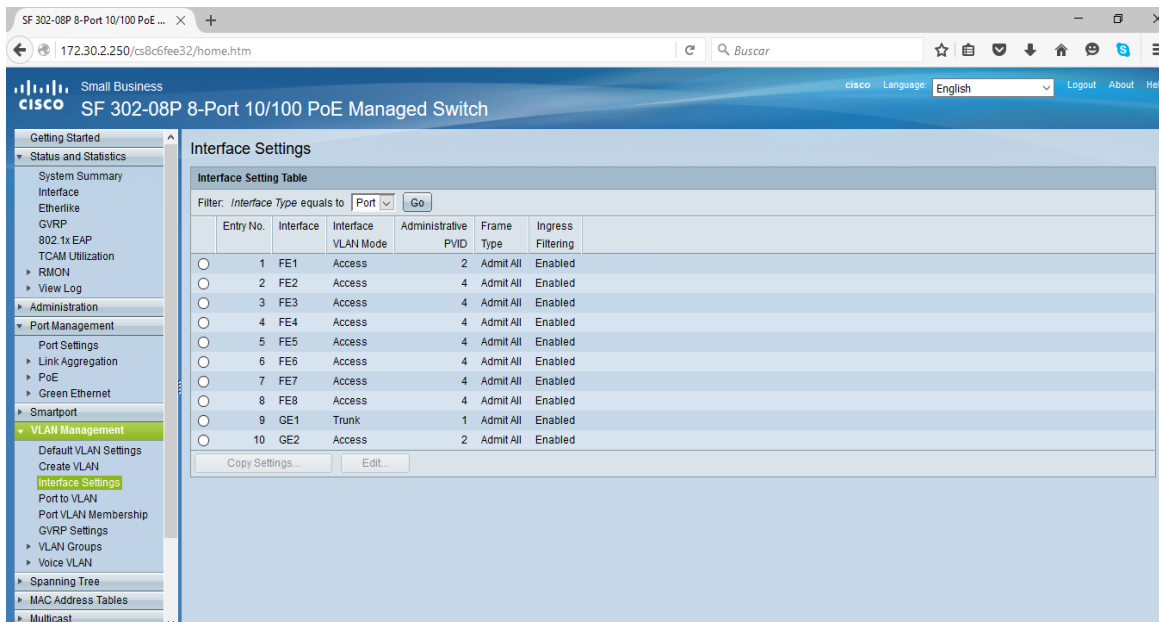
SF 302-08P 8-Port 10/100 PoE ... ×  +

172.30.2.250/cs8c6fee32/home.htm

Buscar

Small Business
cisco SF 302-08P 8-Port 10/100 PoE Managed Switch

cisco Language: English Logout About He

Getting Started
Status and Statistics
System Summary
Interface
Etherlike
GVRP
802.1x EAP
TCAM Utilization
RMON
View Log
Administration
Port Management
Port Settings
Link Aggregation
PoE
Green Ethernet
Smartport
VLAN Management
Default VLAN Settings
Create VLAN
Interface Settings
Port to VLAN
Port VLAN Membership
GVRP Settings
VLAN Groups
Voice VLAN
Spanning Tree
MAC Address Tables
Multicast

Interface Settings

Interface Setting Table

Filter: Interface Type equals to Port Go

| | Entry No. | Interface | Interface VLAN Mode | Administrative PVID | Frame Type | Ingress Filtering |
|---|---|---|---|---|---|---|
| ○ | 1 | FE1 | Access | 2 | Admit All | Enabled |
| ○ | 2 | FE2 | Access | 4 | Admit All | Enabled |
| ○ | 3 | FE3 | Access | 4 | Admit All | Enabled |
| ○ | 4 | FE4 | Access | 4 | Admit All | Enabled |
| ○ | 5 | FE5 | Access | 4 | Admit All | Enabled |
| ○ | 6 | FE6 | Access | 4 | Admit All | Enabled |
| ○ | 7 | FE7 | Access | 4 | Admit All | Enabled |
| ○ | 8 | FE8 | Access | 4 | Admit All | Enabled |
| ○ | 9 | GE1 | Trunk | 1 | Admit All | Enabled |
| ○ | 10 | GE2 | Access | 2 | Admit All | Enabled |

Copy Settings... Edit...